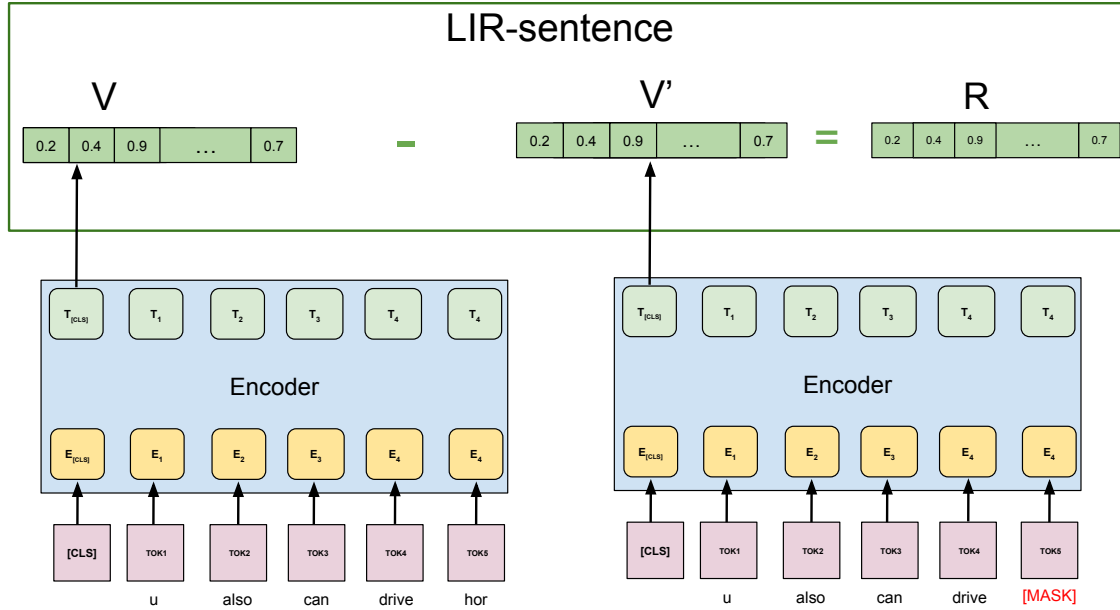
LIR-sentence

V

| 0.2 | 0.4 | 0.9 | … | 0.7 |
|---|---|---|---|---|

-

V'

| 0.2 | 0.4 | 0.9 | … | 0.7 |
|---|---|---|---|---|

=

R

| 0.2 | 0.4 | 0.9 | … | 0.7 |
|---|---|---|---|---|

$T_{[CLS]}$ $T_1$ $T_2$ $T_3$ $T_4$ $T_4$

Encoder

$E_{[CLS]}$ $E_1$ $E_2$ $E_3$ $E_4$ $E_4$

[CLS] TOK1 TOK2 TOK3 TOK4 TOK5

u also can drive hor

$T_{[CLS]}$ $T_1$ $T_2$ $T_3$ $T_4$ $T_4$

Encoder

$E_{[CLS]}$ $E_1$ $E_2$ $E_3$ $E_4$ $E_4$

[CLS] TOK1 TOK2 TOK3 TOK4 TOK5

u also can drive [MASK]